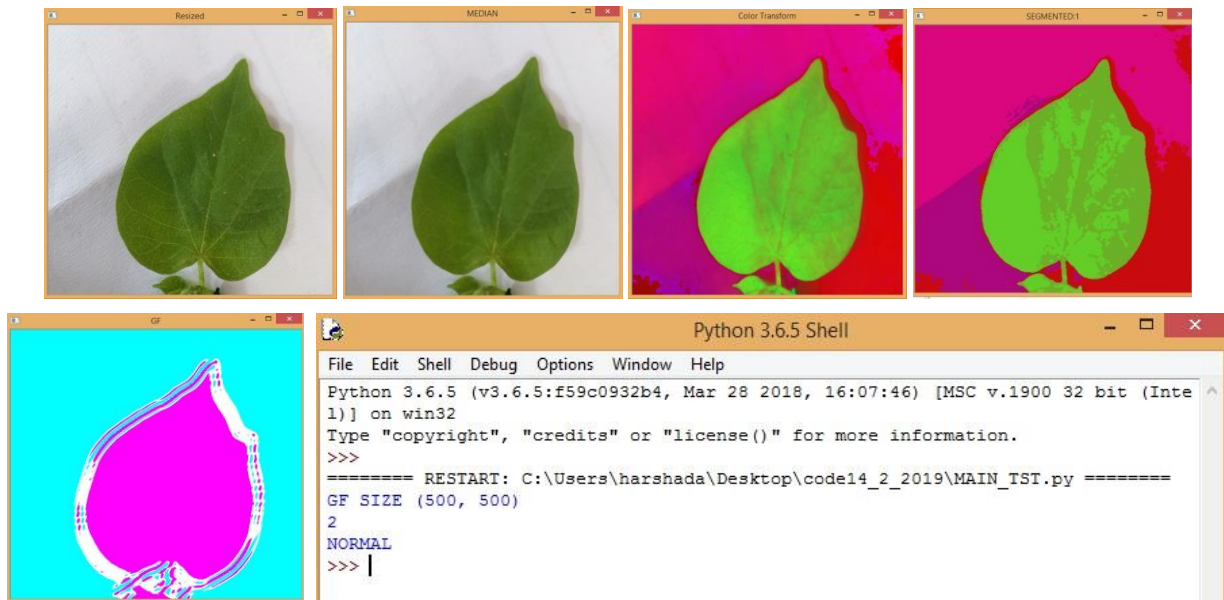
Resized

MEDIAN

Color Transform

SEGMENTED:1

GF

Python 3.6.5 Shell

File Edit Shell Debug Options Window Help

Python 3.6.5 (v3.6.5:f59c0932b4, Mar 28 2018, 16:07:46) [MSC v.1900 32 bit (Intel)] on win32
Type "copyright", "credits" or "license()" for more information.
>>>
======== RESTART: C:\Users\harshada\Desktop\code14_2_2019\MAIN_TST.py ========
GF SIZE (500, 500)
2
NORMAL
>>>